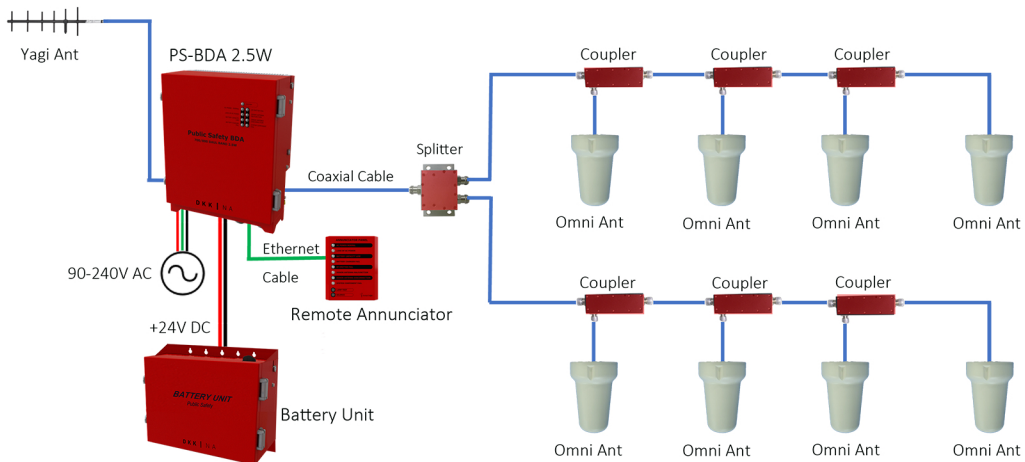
Yagi Ant

PS-BDA 2.5W

Public Safety BDA

Coaxial Cable

Splitter

Coupler

Coupler

Coupler

Omni Ant

Omni Ant

Omni Ant

Omni Ant

Ethernet

Cable

90-240V AC

Remote Annunciator

Coupler

Coupler

Coupler

+24V DC

BATTERY UNIT

Battery Unit

Omni Ant

Omni Ant

Omni Ant

Omni Ant